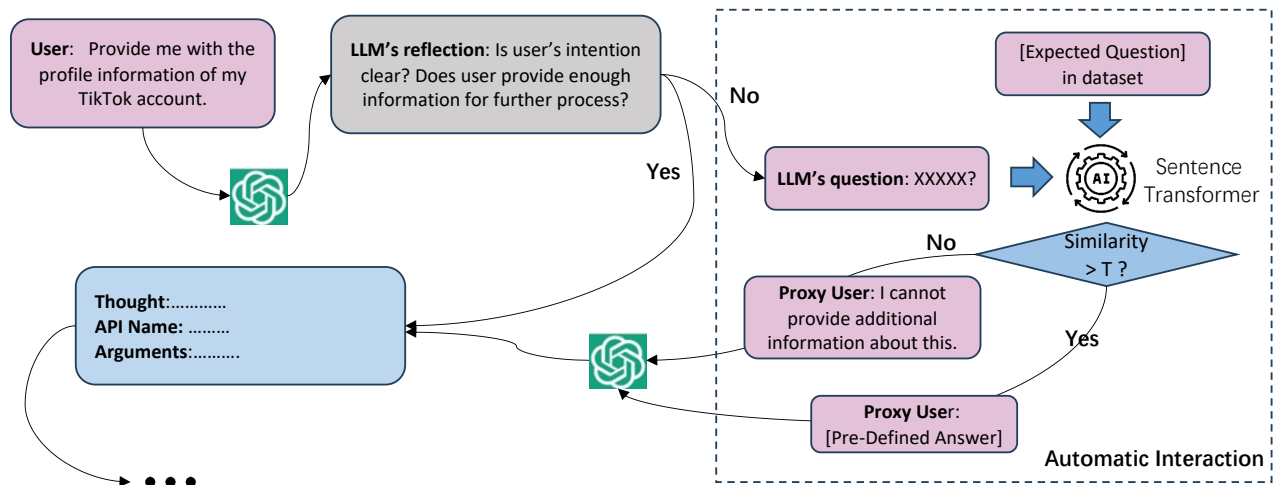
User: Provide me with the profile information of my TikTok account.

LLM's reflection: Is user's intention clear? Does user provide enough information for further process?

No

Yes

[Expected Question] in dataset

LLM's question: XXXXX?

AI

Sentence Transformer

No

Similarity > T ?

Thought:…………
API Name: ………
Arguments:……….

Proxy User: I cannot provide additional information about this.

Yes

Proxy User:
[Pre-Defined Answer]

Automatic Interaction

• • •